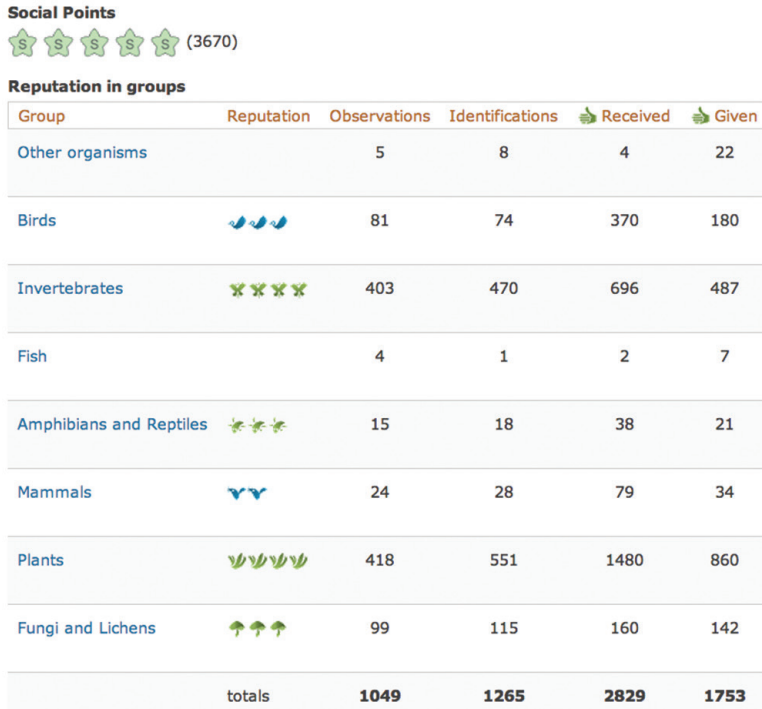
Social Points

S S S S S (3670)

Reputation in groups

| Group | Reputation | Observations | Identifications | Received | Given |
|---|---|---|---|---|---|
| Other organisms | | 5 | 8 | 4 | 22 |
| Birds | | 81 | 74 | 370 | 180 |
| Invertebrates | | 403 | 470 | 696 | 487 |
| Fish | | 4 | 1 | 2 | 7 |
| Amphibians and Reptiles | | 15 | 18 | 38 | 21 |
| Mammals | | 24 | 28 | 79 | 34 |
| Plants | | 418 | 551 | 1480 | 860 |
| Fungi and Lichens | | 99 | 115 | 160 | 142 |
| | totals | **1049** | **1265** | **2829** | **1753** |